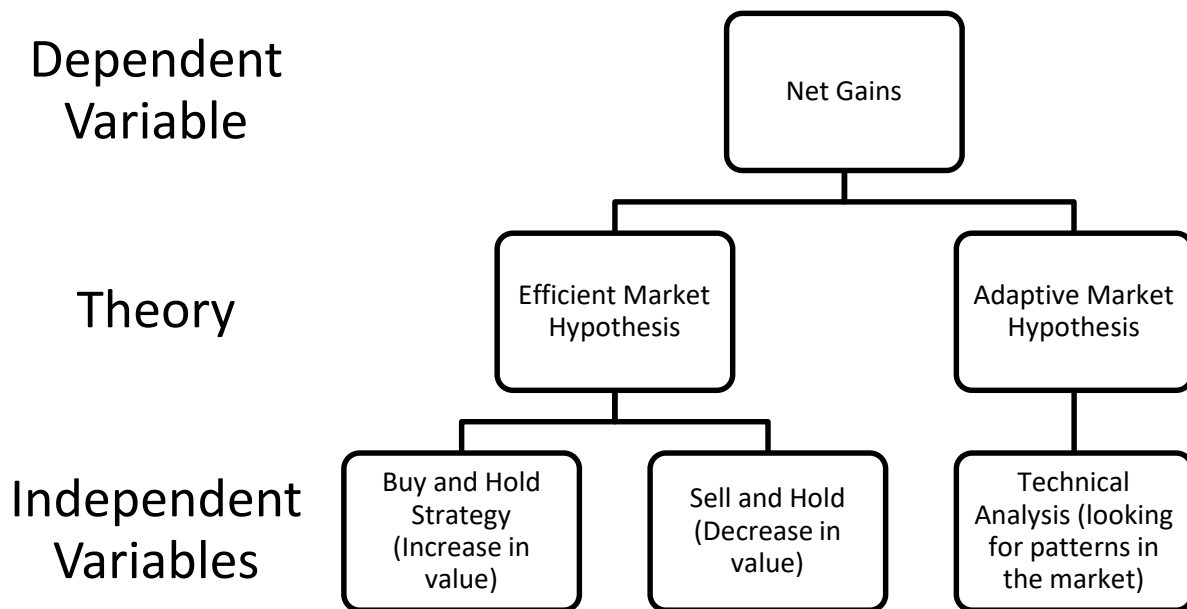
Dependent Variable

Net Gains

Theory

Efficient Market Hypothesis

Adaptive Market Hypothesis

Independent Variables

Buy and Hold Strategy (Increase in value)

Sell and Hold (Decrease in value)

Technical Analysis (looking for patterns in the market)